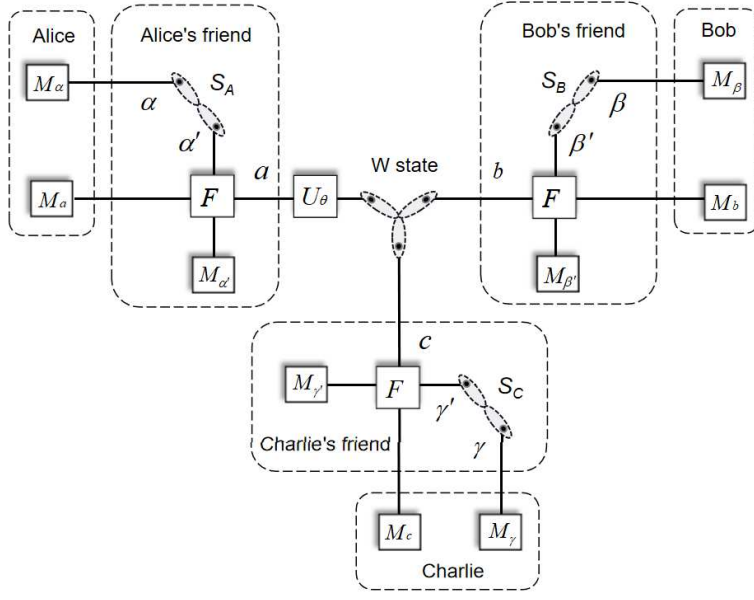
Alice

Alice's friend

$M_\alpha$

$S_A$

$\alpha$

$\alpha'$

$M_a$

$F$

$a$

$M_{\alpha'}$

$U_\theta$

W state

Bob's friend

Bob

$S_B$

$M_\beta$

$\beta$

$\beta'$

$b$

$F$

$M_b$

$M_{\beta'}$

$c$

$M_{\gamma'}$

$F$

$\gamma'$

$S_C$

Charlie's friend

$\gamma$

$M_c$

$M_\gamma$

Charlie